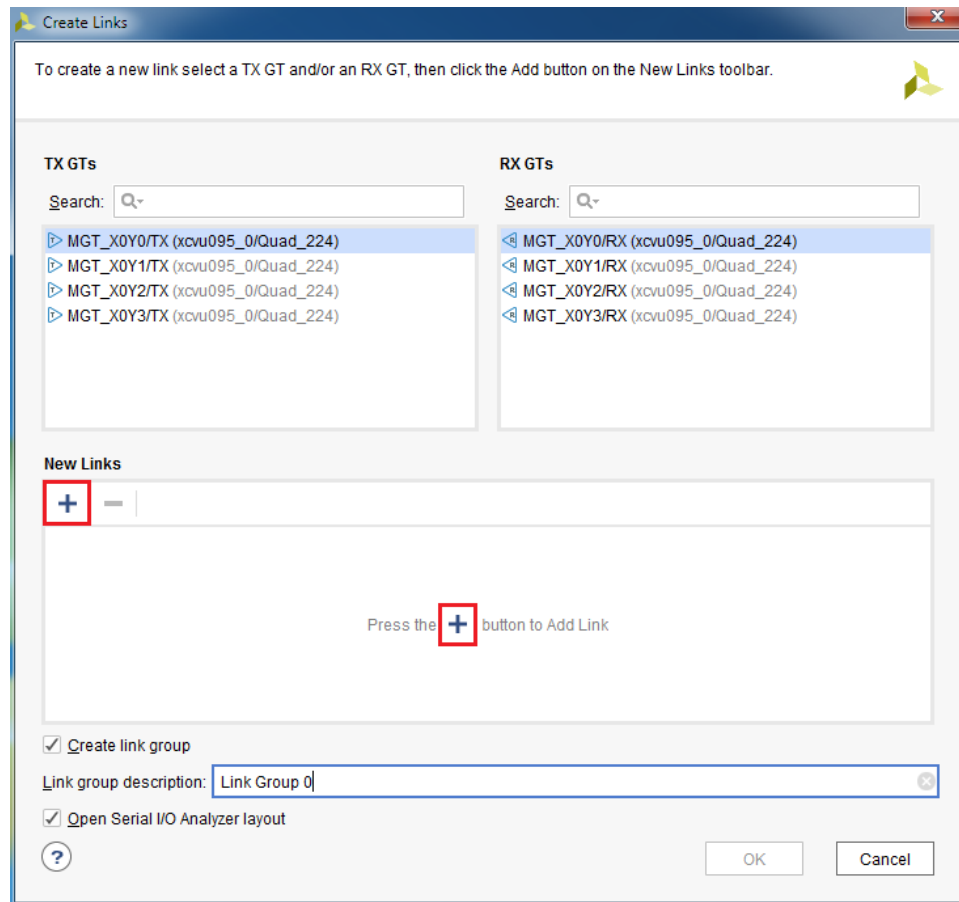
Create Links

To create a new link select a TX GT and/or an RX GT, then click the Add button on the New Links toolbar.

TX GTs

Search:

MGT_X0Y0/TX (xcvu095_0/Quad_224)
MGT_X0Y1/TX (xcvu095_0/Quad_224)
MGT_X0Y2/TX (xcvu095_0/Quad_224)
MGT_X0Y3/TX (xcvu095_0/Quad_224)

RX GTs

Search:

MGT_X0Y0/RX (xcvu095_0/Quad_224)
MGT_X0Y1/RX (xcvu095_0/Quad_224)
MGT_X0Y2/RX (xcvu095_0/Quad_224)
MGT_X0Y3/RX (xcvu095_0/Quad_224)

New Links

+ −

Press the + button to Add Link

Create link group

Link group description: Link Group 0

Open Serial I/O Analyzer layout

?

OK

Cancel